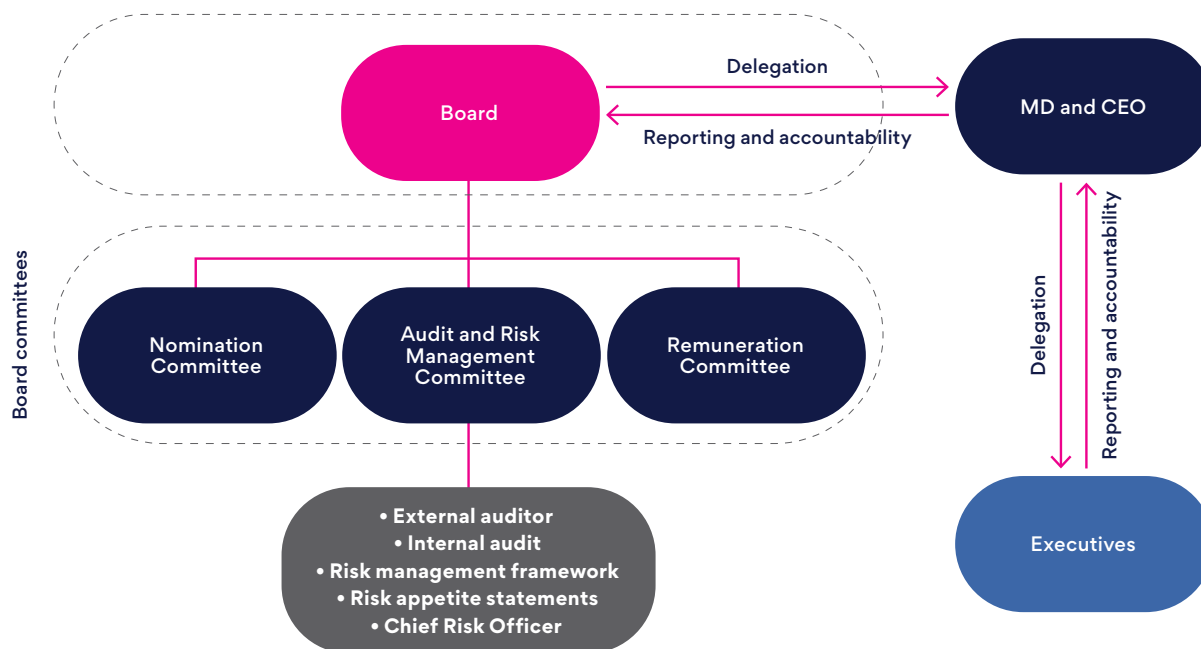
Board

Delegation

Reporting and accountability

MD and CEO

Board committees

Nomination Committee

Audit and Risk Management Committee

Remuneration Committee

Delegation

Reporting and accountability

• External auditor
• Internal audit
• Risk management framework
• Risk appetite statements
• Chief Risk Officer

Executives